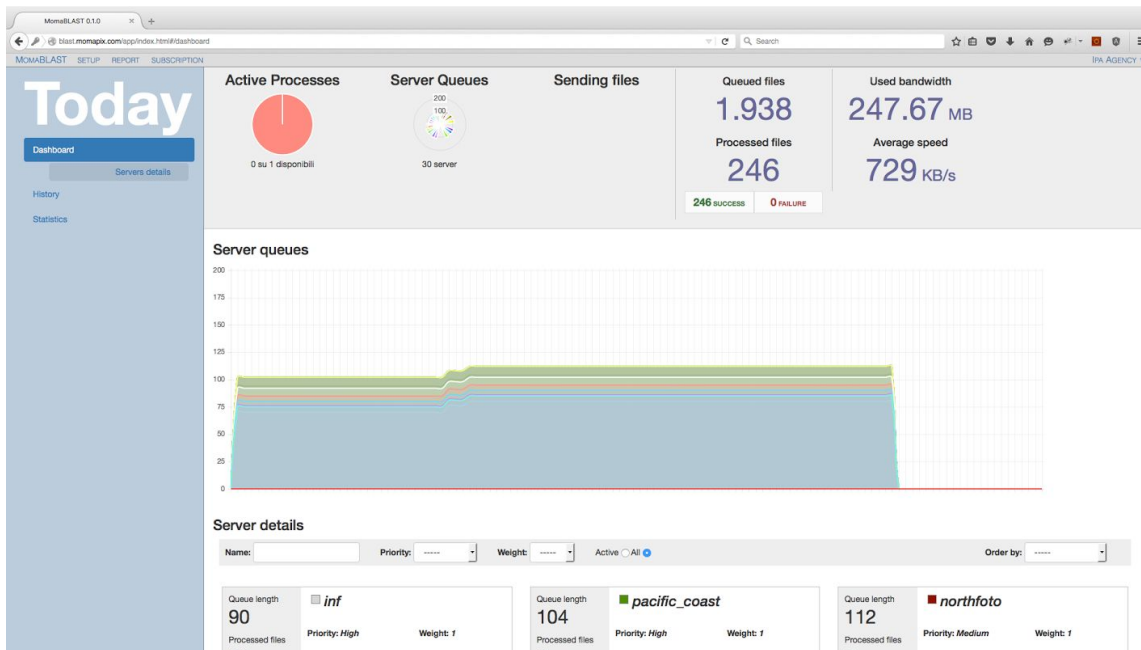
MomaBLAST 0.1.0

blast.momapix.com/app/index.html#/dashboard

Search

MOMABLAST SETUP REPORT SUBSCRIPTION

IPA AGENCY

Today

Dashboard

Servers details

History

Statistics

Active Processes

0 su 1 disponibili

Server Queues

200

100

30 server

Sending files

Queued files

1.938

Processed files

246

246 SUCCESS

0 FAILURE

Used bandwidth

247.67 MB

Average speed

729 KB/s

Server queues

200
175
150
125
100
75
50
25
0

Server details

Name:

Priority: -----

Weight: -----

Active All

Order by: -----

Queue length
90
Processed files

inf

Priority: High

Weight: 1

Queue length
104
Processed files

pacific_coast

Priority: High

Weight: 1

Queue length
112
Processed files

northfoto

Priority: Medium

Weight: 1